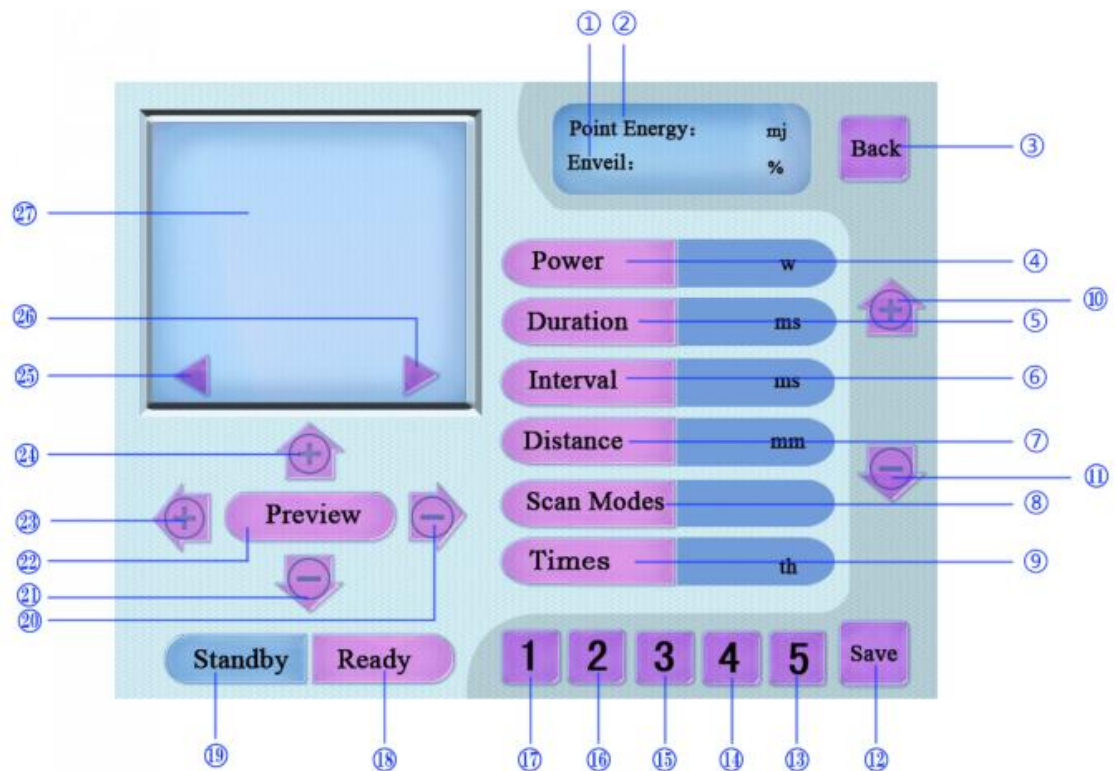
① ②

Point Energy: mj
Enveil: %

Back ③

㉗

Power w ④

Duration ms ⑤

Interval ms ⑥

Distance mm ⑦

Scan Modes ⑧

Times th ⑨

⑩

⑪

㉖

㉕

㉔

㉓ Preview

㉒

㉑

⑳

Standby Ready

1 2 3 4 5 Save

⑲ ⑱ ⑰ ⑯ ⑮ ⑭ ⑬ ⑫